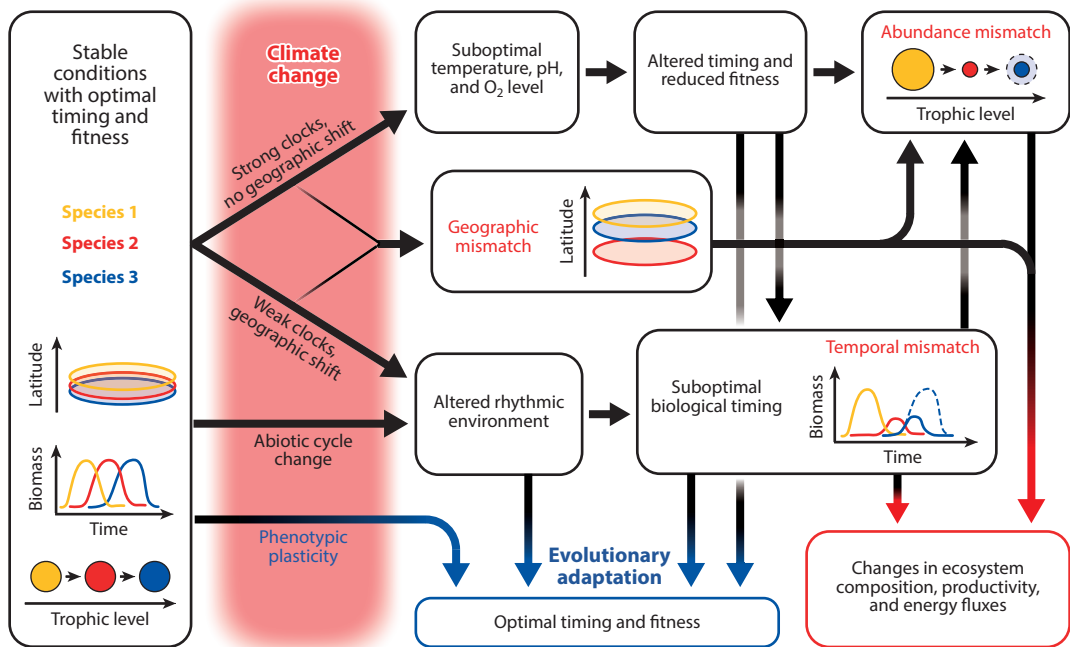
Stable conditions with optimal timing and fitness

Species 1
Species 2
Species 3

Latitude

Biomass
Time

Trophic level

Climate change

Strong clocks, no geographic shift

Weak clocks, geographic shift

Abiotic cycle change

Phenotypic plasticity

Suboptimal temperature, pH, and $O_2$ level

Altered timing and reduced fitness

Abundance mismatch
Trophic level

Geographic mismatch
Latitude

Altered rhythmic environment

Suboptimal biological timing

Temporal mismatch
Biomass
Time

Evolutionary adaptation

Optimal timing and fitness

Changes in ecosystem composition, productivity, and energy fluxes